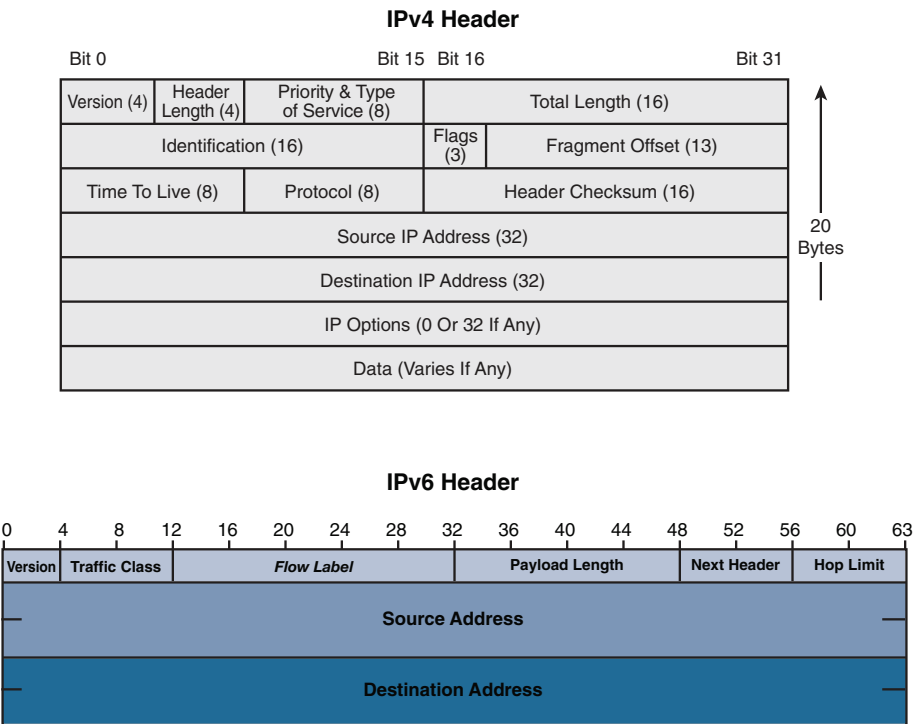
IPv4 Header

Bit 0 Bit 15 Bit 16 Bit 31

| Version (4) | Header Length (4) | Priority & Type of Service (8) | Total Length (16) | |
|---|---|---|---|---|
| Identification (16) | | | Flags (3) | Fragment Offset (13) |
| Time To Live (8) | | Protocol (8) | Header Checksum (16) | |
| Source IP Address (32) | | | | |
| Destination IP Address (32) | | | | |
| IP Options (0 Or 32 If Any) | | | | |
| Data (Varies If Any) | | | | |

20 Bytes

IPv6 Header

0 4 8 12 16 20 24 28 32 36 40 44 48 52 56 60 63

| Version | Traffic Class | Flow Label | Payload Length | Next Header | Hop Limit |
|---|---|---|---|---|---|
| Source Address | | | | | |
| Destination Address | | | | | |